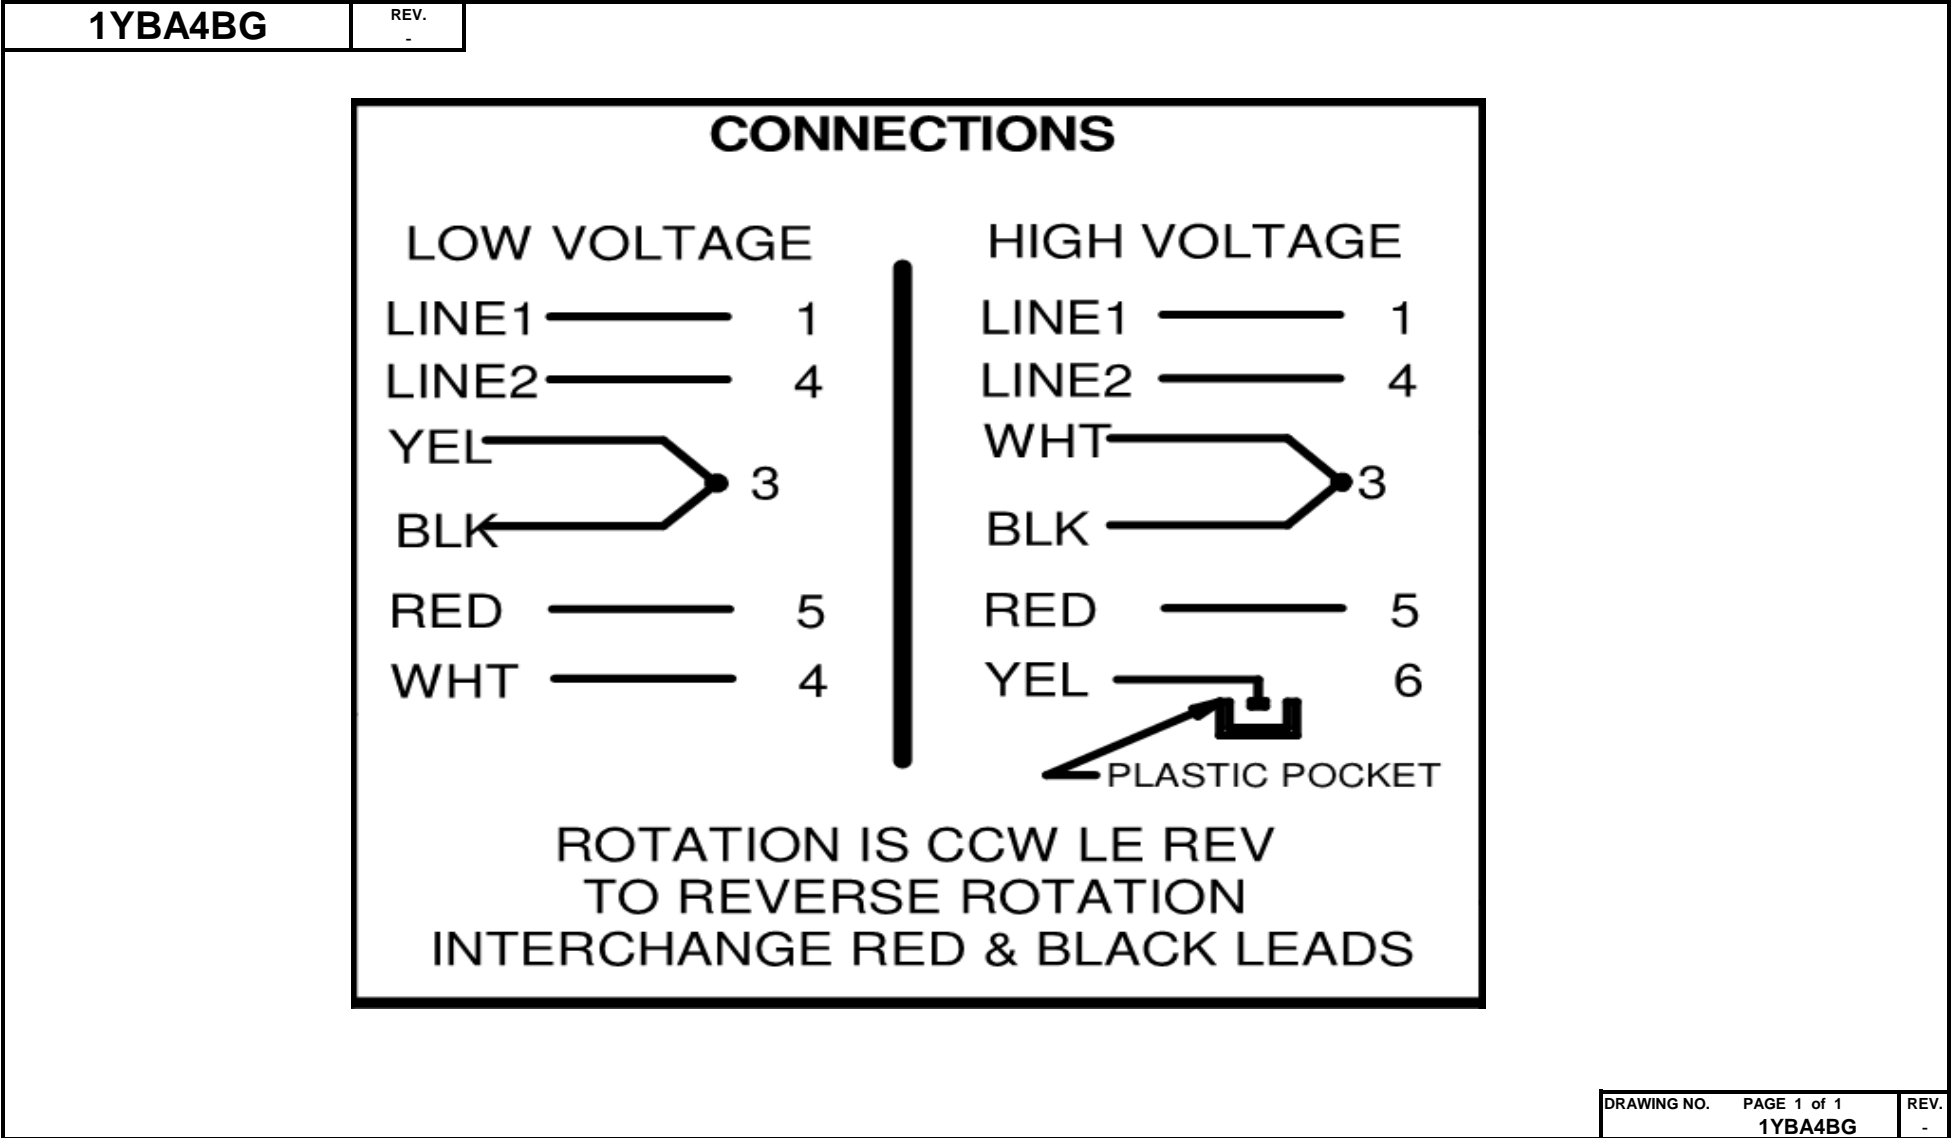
1YBA4BG

REV.
-

CONNECTIONS

LOW VOLTAGE

LINE1 1
LINE2 4
YEL
BLK 3
RED 5
WHT 4

HIGH VOLTAGE

LINE1 1
LINE2 4
WHT
BLK 3
RED 5
YEL 6

PLASTIC POCKET

ROTATION IS CCW LE REV
TO REVERSE ROTATION
INTERCHANGE RED & BLACK LEADS

DRAWING NO. PAGE 1 of 1
1YBA4BG

REV.
-